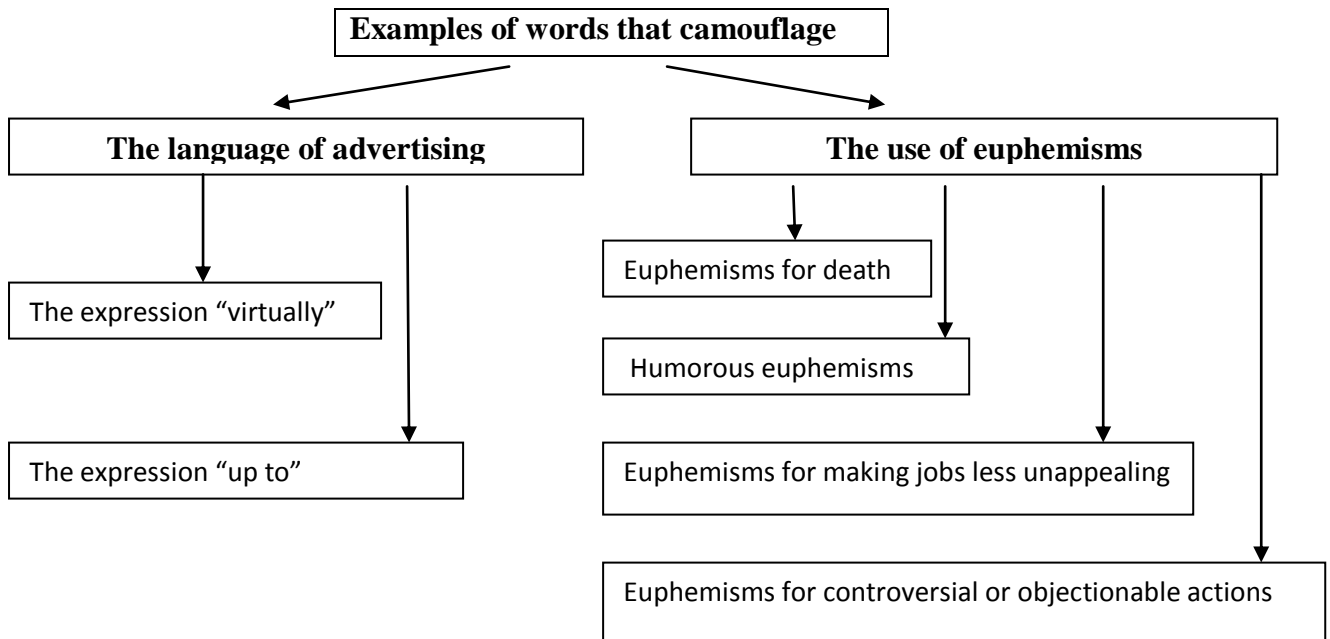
Examples of words that camouflage

The language of advertising

The expression “virtually”

The expression “up to”

The use of euphemisms

Euphemisms for death

Humorous euphemisms

Euphemisms for making jobs less unappealing

Euphemisms for controversial or objectionable actions